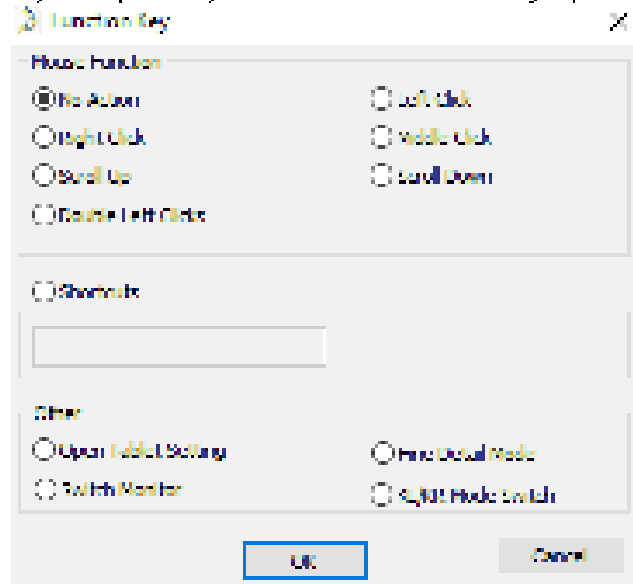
Function Key

Mouse Function

No Action

Left Click

Right Click

Middle Click

Scroll Up

Scroll Down

Double Left Click

Shortcuts

Other

Open Tablet Setting

Fine Detail Mode

Switch Monitor

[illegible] Mode Switch

OK

Cancel